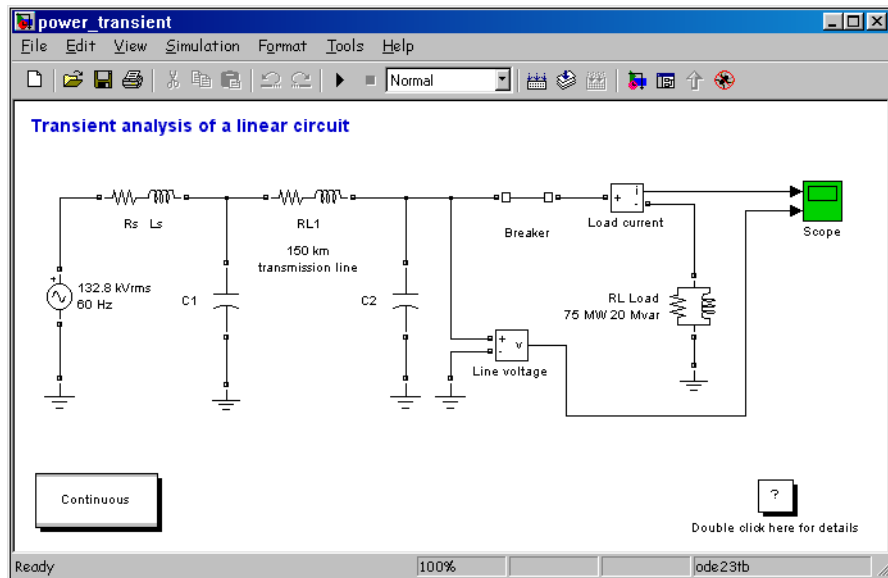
power_transient

File Edit View Simulation Format Tools Help

Normal

Transient analysis of a linear circuit

Rs Ls

RL1

150 km transmission line

Breaker

+ i -

Load current

Scope

+ -

132.8 kVrms 60 Hz

C1

C2

RL Load 75 MW 20 Mvar

+ - v

Line voltage

Continuous

?

Double click here for details

Ready

100%

ode23tb